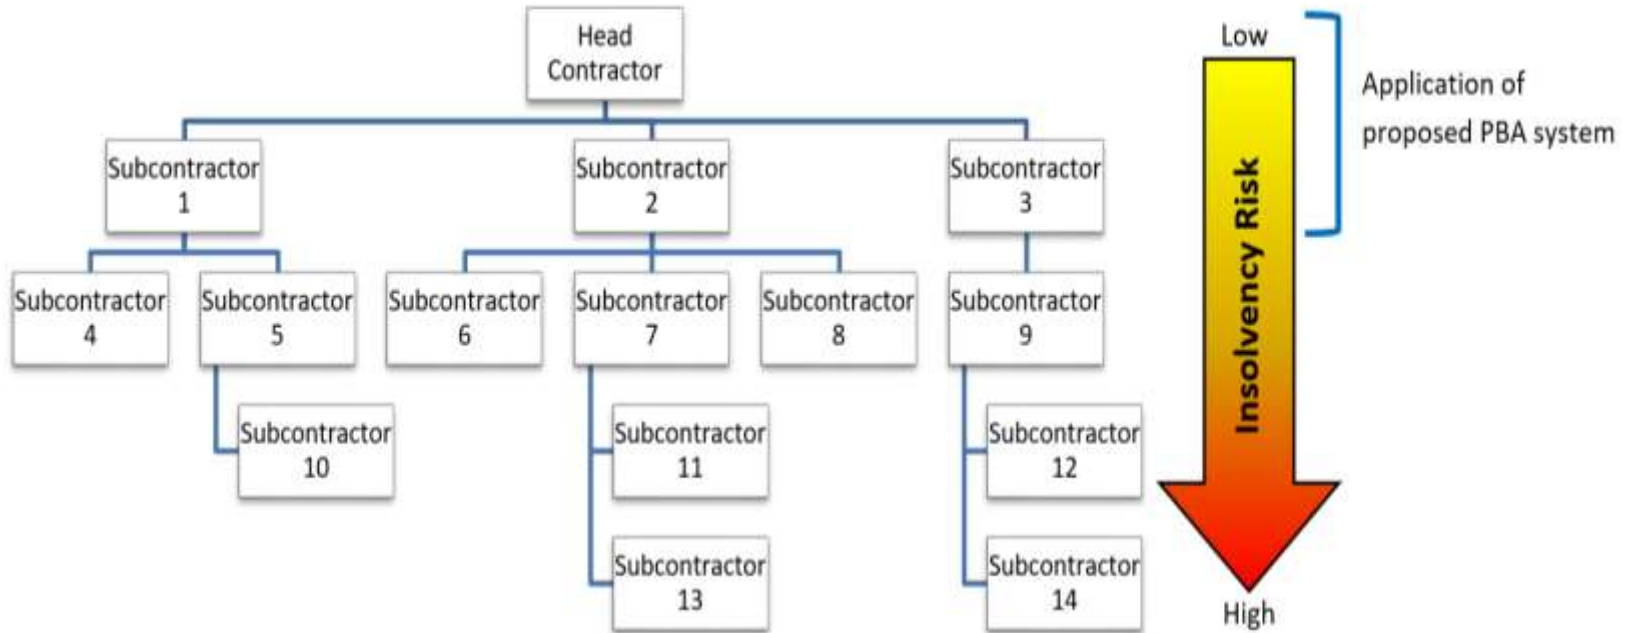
Head Contractor

Subcontractor 1

Subcontractor 2

Subcontractor 3

Subcontractor 4

Subcontractor 5

Subcontractor 6

Subcontractor 7

Subcontractor 8

Subcontractor 9

Subcontractor 10

Subcontractor 11

Subcontractor 12

Subcontractor 13

Subcontractor 14

Low

Insolvency Risk

High

Application of proposed PBA system